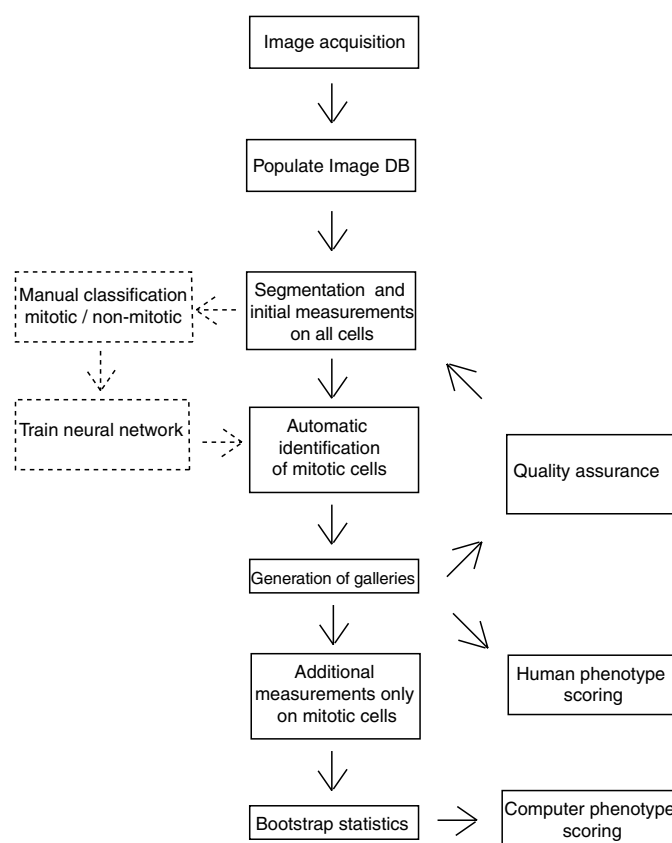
Image acquisition

Populate Image DB

Manual classification mitotic / non-mitotic

Segmentation and initial measurements on all cells

Train neural network

Automatic identification of mitotic cells

Quality assurance

Generation of galleries

Additional measurements only on mitotic cells

Human phenotype scoring

Bootstrap statistics

Computer phenotype scoring